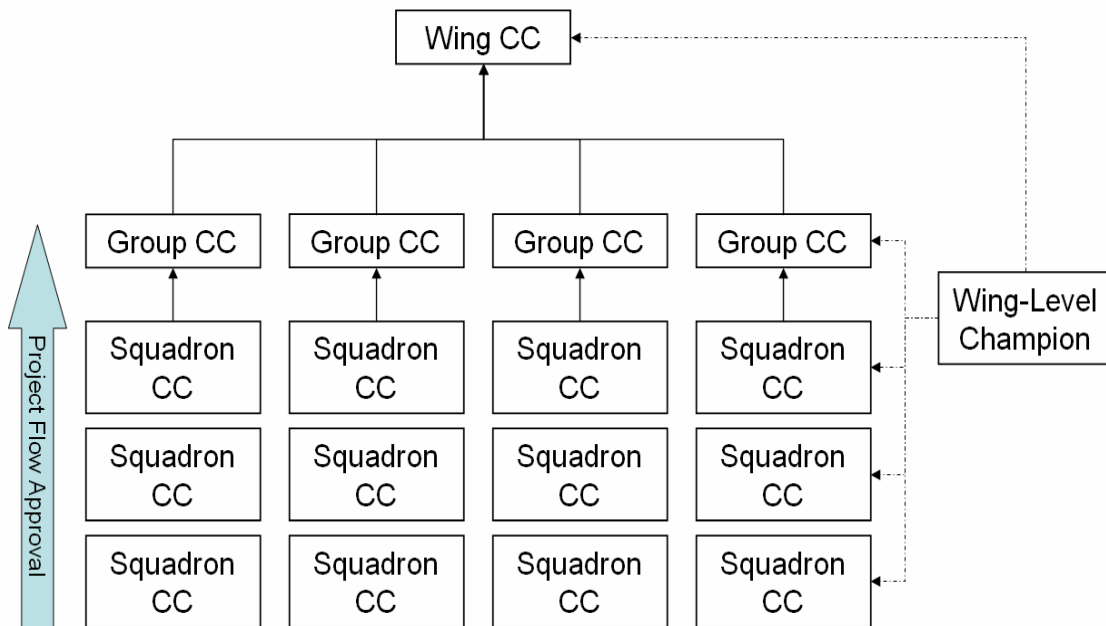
Wing CC

Group CC

Group CC

Group CC

Group CC

Wing-Level Champion

Project Flow Approval

Squadron CC

Squadron CC

Squadron CC

Squadron CC

Squadron CC

Squadron CC

Squadron CC

Squadron CC

Squadron CC

Squadron CC

Squadron CC

Squadron CC